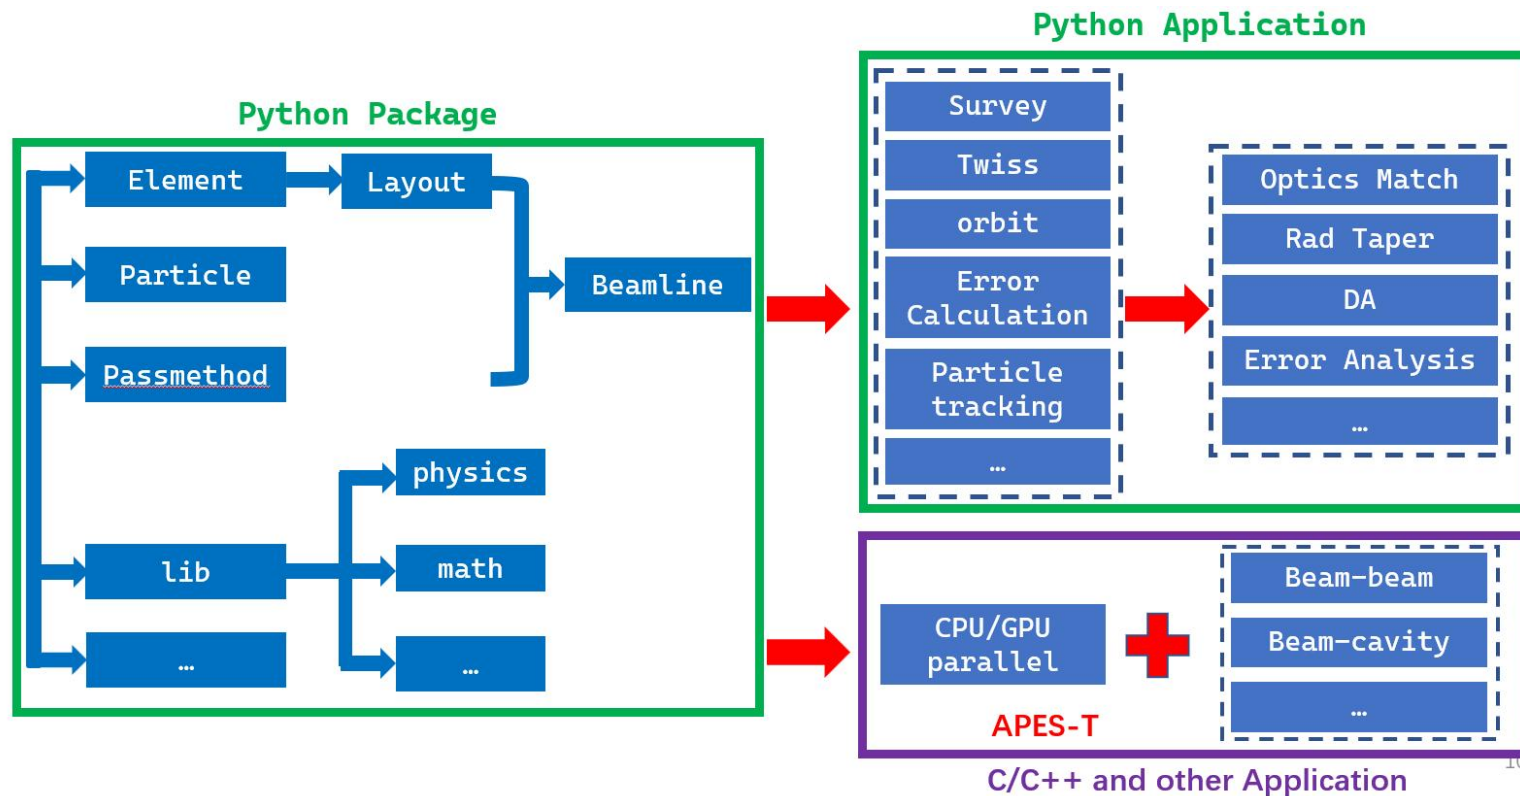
Python Package

Element
Layout
Particle
Beamline
Passmethod
physics
lib
math
…
…

Python Application

Survey
Twiss
orbit
Error Calculation
Particle tracking
…

Optics Match
Rad Taper
DA
Error Analysis
…

CPU/GPU parallel
Beam-beam
Beam-cavity
…
APES-T

C/C++ and other Application